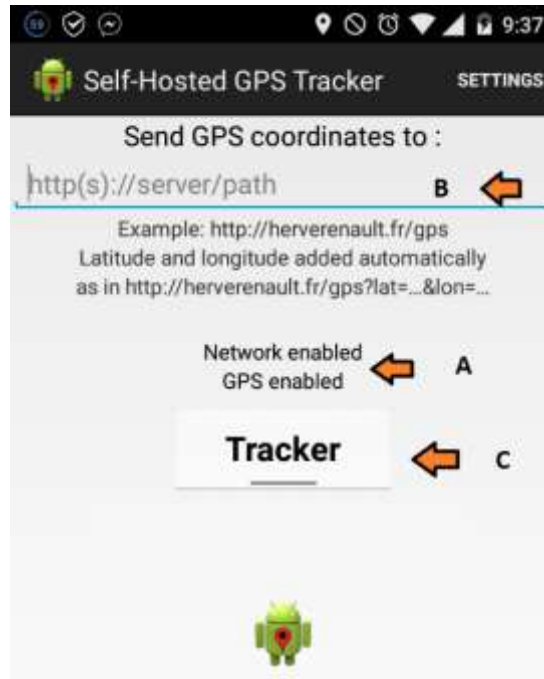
9:37

Self-Hosted GPS Tracker

SETTINGS

Send GPS coordinates to :

http(s)://server/path

B

Example: http://herverenault.fr/gps
Latitude and longitude added automatically
as in http://herverenault.fr/gps?lat=...&lon=...

Network enabled
GPS enabled

A

Tracker

C